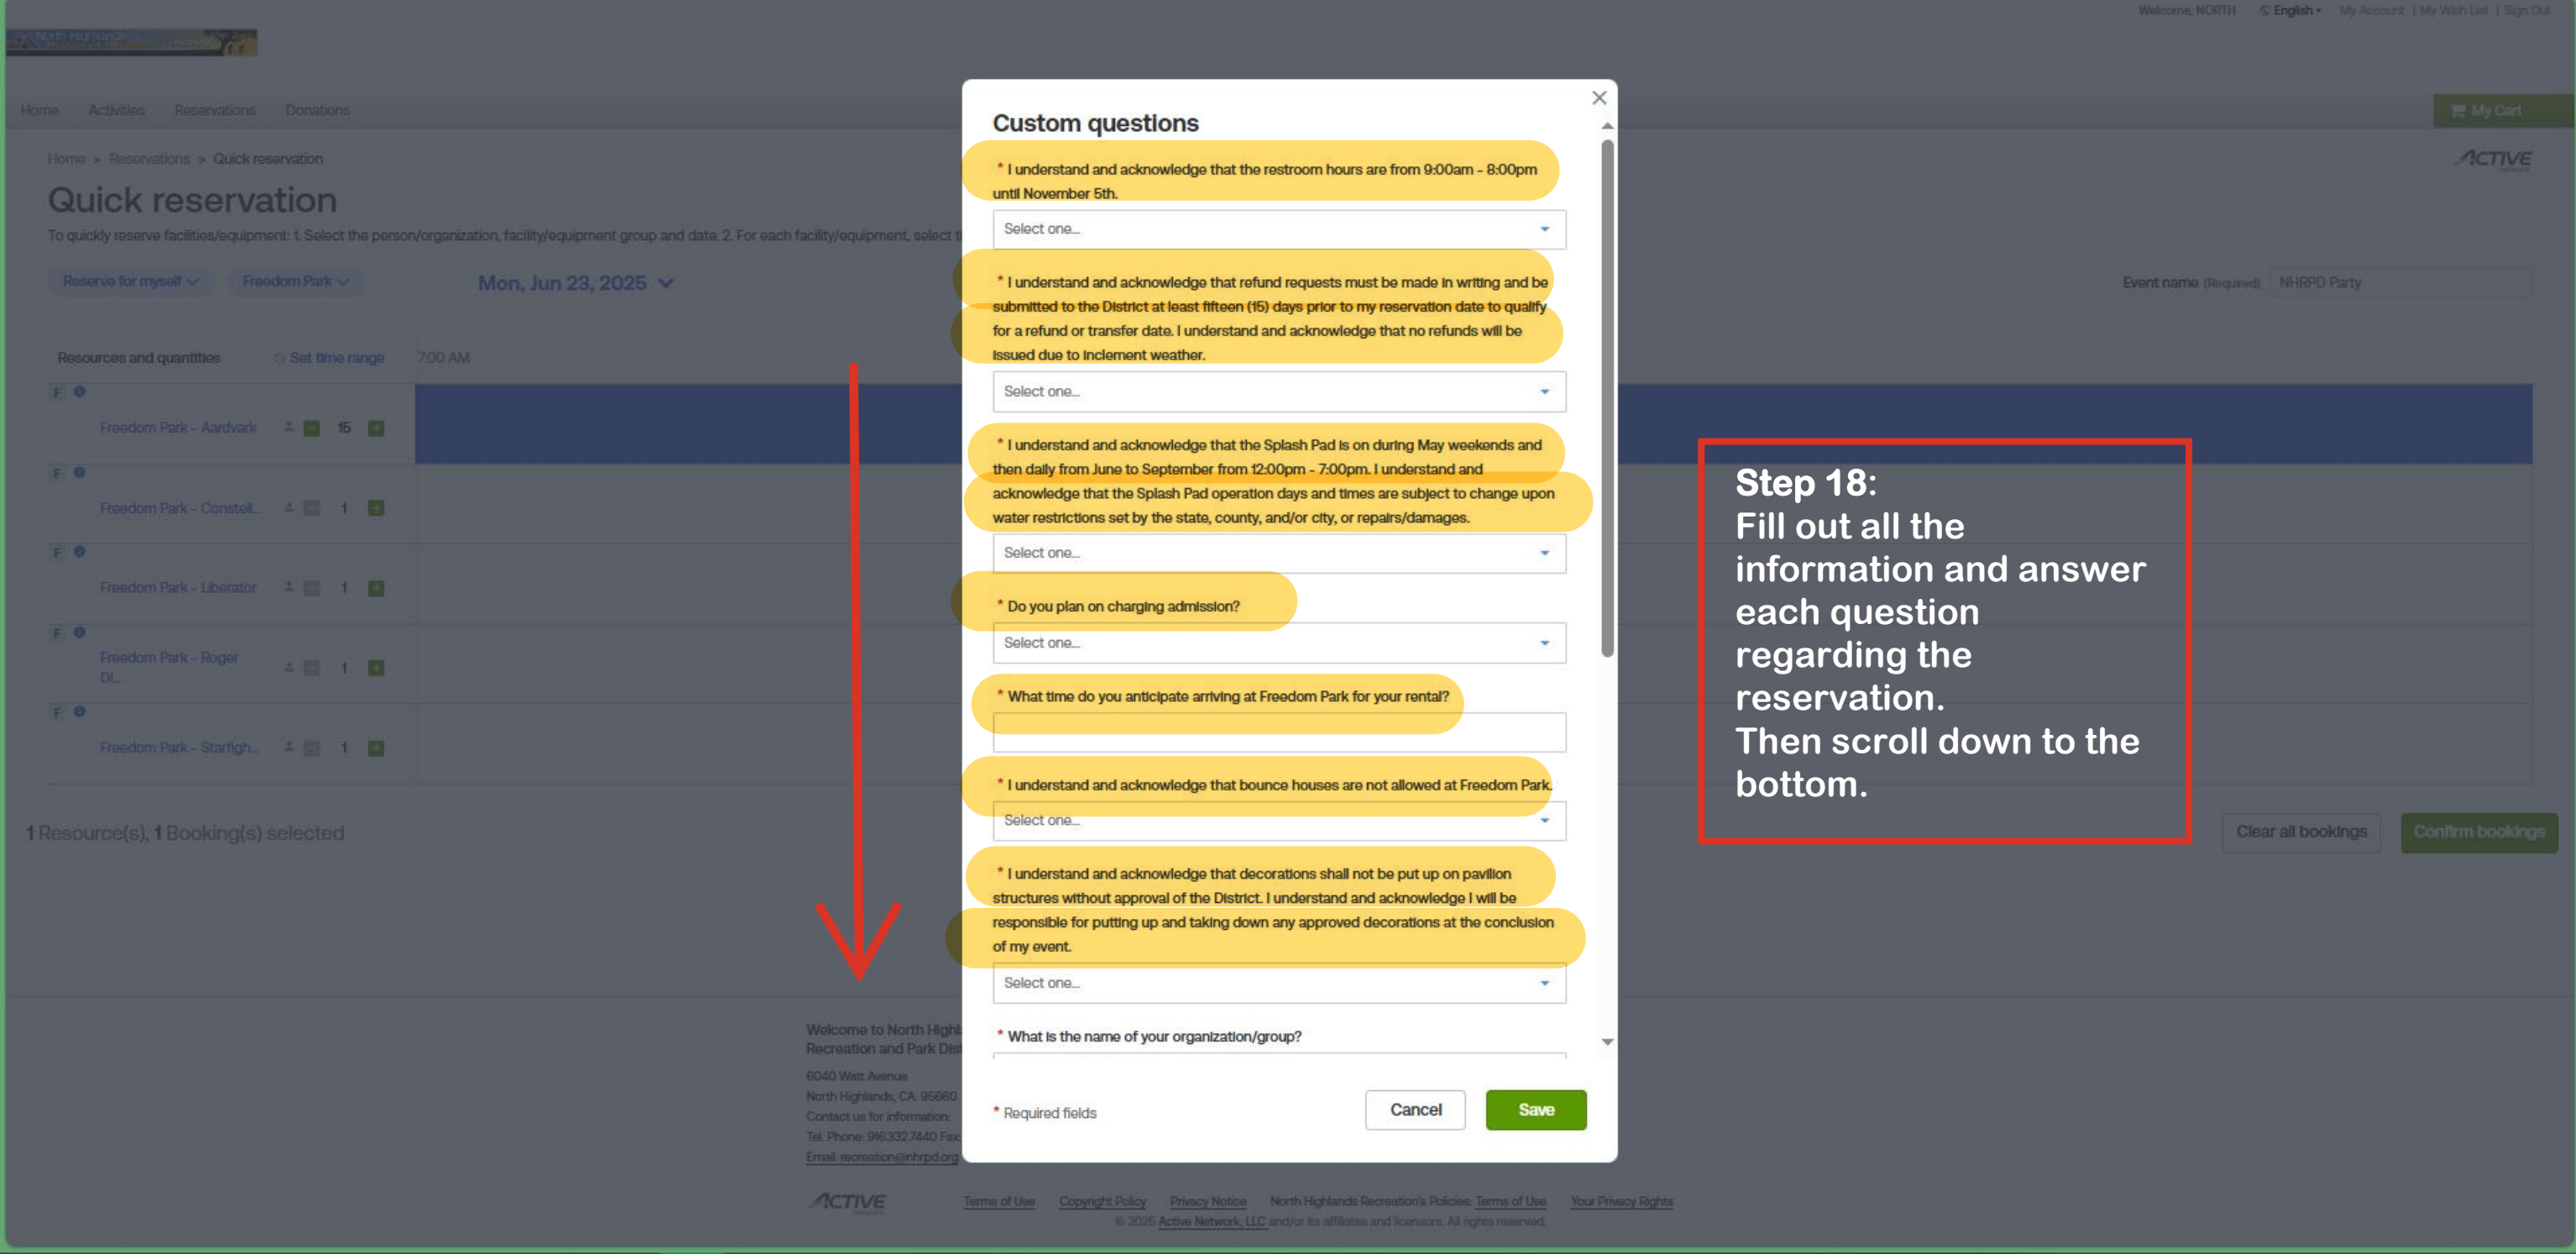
Welcome, NORTH English My Account | My Wish List | Sign Out

Home Activities Reservations Donations

My Cart

Home > Reservations > Quick reservation

ACTIVE

Quick reservation

To quickly reserve facilities/equipment: 1. Select the person/organization, facility/equipment group and date. 2. For each facility/equipment, select t

Reserve for myself Freedom Park Mon, Jun 23, 2025

Event name (Required) NHRPD Party

Resources and quantities Set time range 7:00 AM

Freedom Park - Aardvark 15

Freedom Park - Constell... 1

Freedom Park - Liberator 1

Freedom Park - Roger Di... 1

Freedom Park - Starfigh... 1

1 Resource(s), 1 Booking(s) selected

Clear all bookings Confirm bookings

Custom questions

* I understand and acknowledge that the restroom hours are from 9:00am - 8:00pm until November 5th.

Select one...

* I understand and acknowledge that refund requests must be made in writing and be submitted to the District at least fifteen (15) days prior to my reservation date to qualify for a refund or transfer date. I understand and acknowledge that no refunds will be issued due to inclement weather.

Select one...

* I understand and acknowledge that the Splash Pad is on during May weekends and then daily from June to September from 12:00pm - 7:00pm. I understand and acknowledge that the Splash Pad operation days and times are subject to change upon water restrictions set by the state, county, and/or city, or repairs/damages.

Select one...

* Do you plan on charging admission?

Select one...

* What time do you anticipate arriving at Freedom Park for your rental?

* I understand and acknowledge that bounce houses are not allowed at Freedom Park.

Select one...

* I understand and acknowledge that decorations shall not be put up on pavilion structures without approval of the District. I understand and acknowledge I will be responsible for putting up and taking down any approved decorations at the conclusion of my event.

Select one...

* What is the name of your organization/group?

* Required fields

Cancel Save

Step 18:
Fill out all the information and answer each question regarding the reservation.
Then scroll down to the bottom.

Welcome to North Highl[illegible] Recreation and Park Dis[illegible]
6040 Watt Avenue
North Highlands, CA 95660
Contact us for information:
Tel. Phone: 916.332.7440 Fa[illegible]
Email: recreation@nhrpd.org

ACTIVE Terms of Use Copyright Policy Privacy Notice North Highlands Recreation's Policies: Terms of Use Your Privacy Rights
© 2025 Active Network, LLC and/or its affiliates and licensors. All rights reserved.